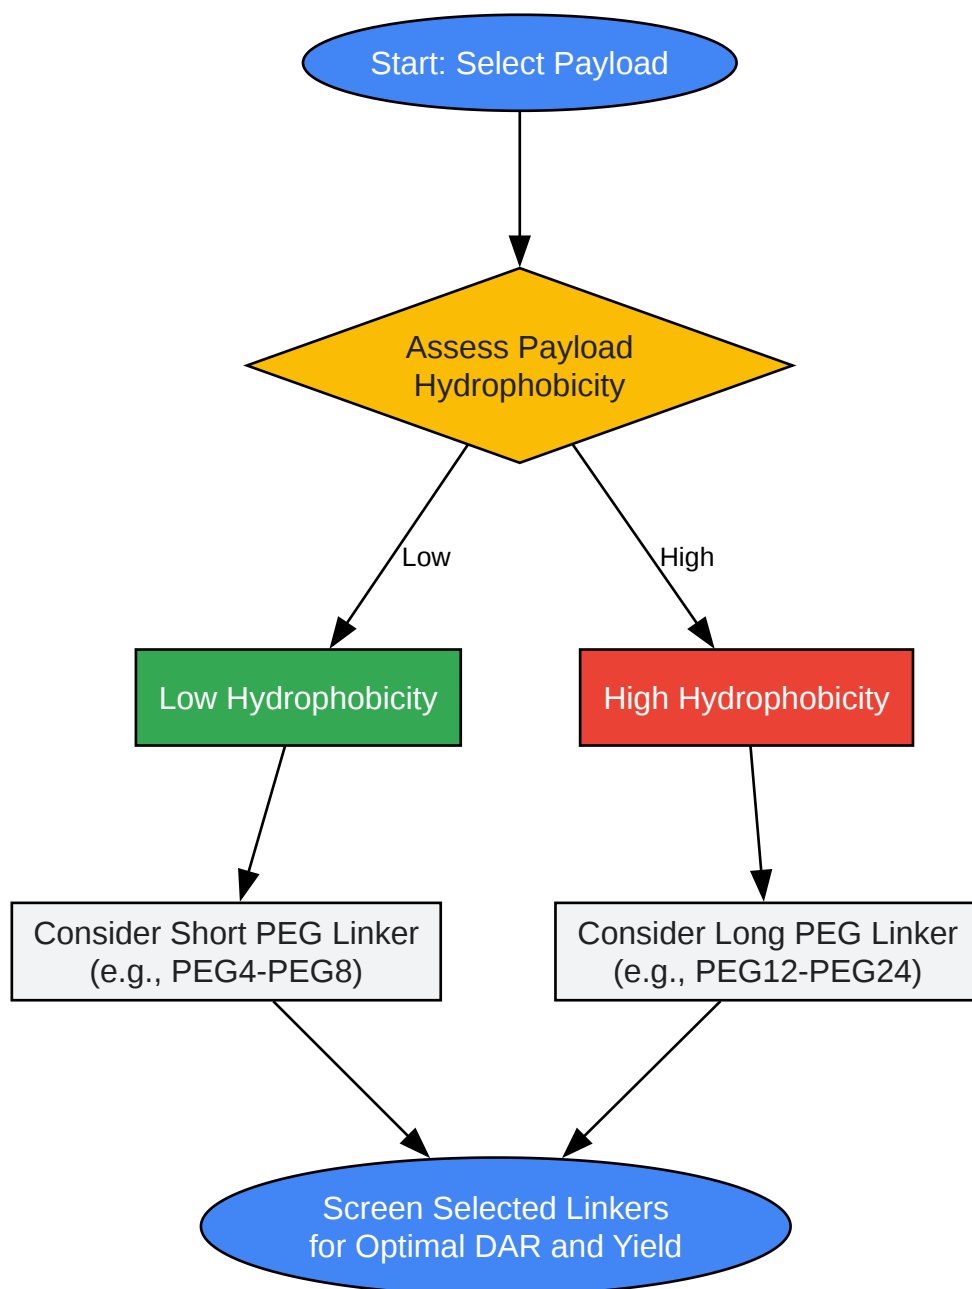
Start: Select Payload

Assess Payload Hydrophobicity

Low

High

Low Hydrophobicity

High Hydrophobicity

Consider Short PEG Linker (e.g., PEG4-PEG8)

Consider Long PEG Linker (e.g., PEG12-PEG24)

Screen Selected Linkers for Optimal DAR and Yield